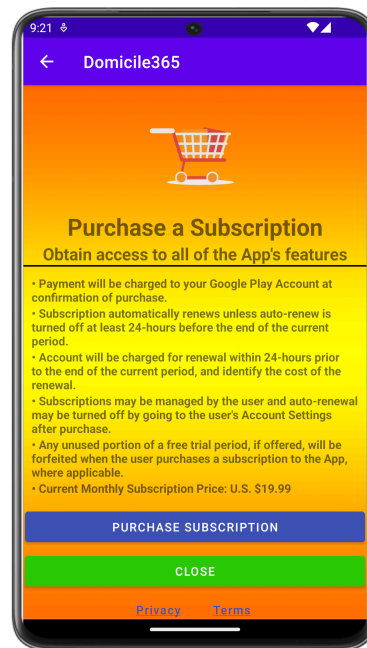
9:21

Domicile365

Purchase a Subscription
Obtain access to all of the App's features

• Payment will be charged to your Google Play Account at confirmation of purchase.
• Subscription automatically renews unless auto-renew is turned off at least 24-hours before the end of the current period.
• Account will be charged for renewal within 24-hours prior to the end of the current period, and identify the cost of the renewal.
• Subscriptions may be managed by the user and auto-renewal may be turned off by going to the user's Account Settings after purchase.
• Any unused portion of a free trial period, if offered, will be forfeited when the user purchases a subscription to the App, where applicable.
• Current Monthly Subscription Price: U.S. $19.99

PURCHASE SUBSCRIPTION

CLOSE

Privacy Terms